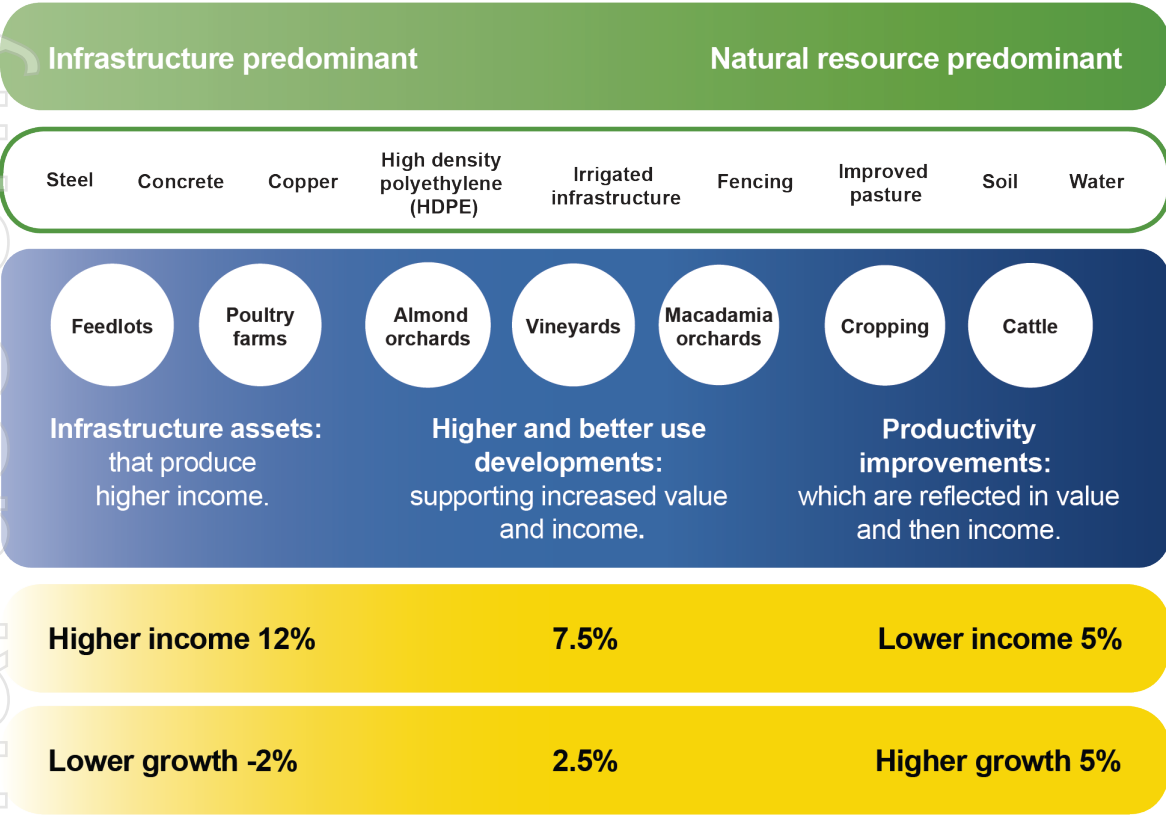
Infrastructure predominant

Natural resource predominant

Steel

Concrete

Copper

High density polyethylene (HDPE)

Irrigated infrastructure

Fencing

Improved pasture

Soil

Water

Feedlots

Poultry farms

Almond orchards

Vineyards

Macadamia orchards

Cropping

Cattle

Infrastructure assets: that produce higher income.

Higher and better use developments: supporting increased value and income.

Productivity improvements: which are reflected in value and then income.

Higher income 12%

7.5%

Lower income 5%

Lower growth -2%

2.5%

Higher growth 5%